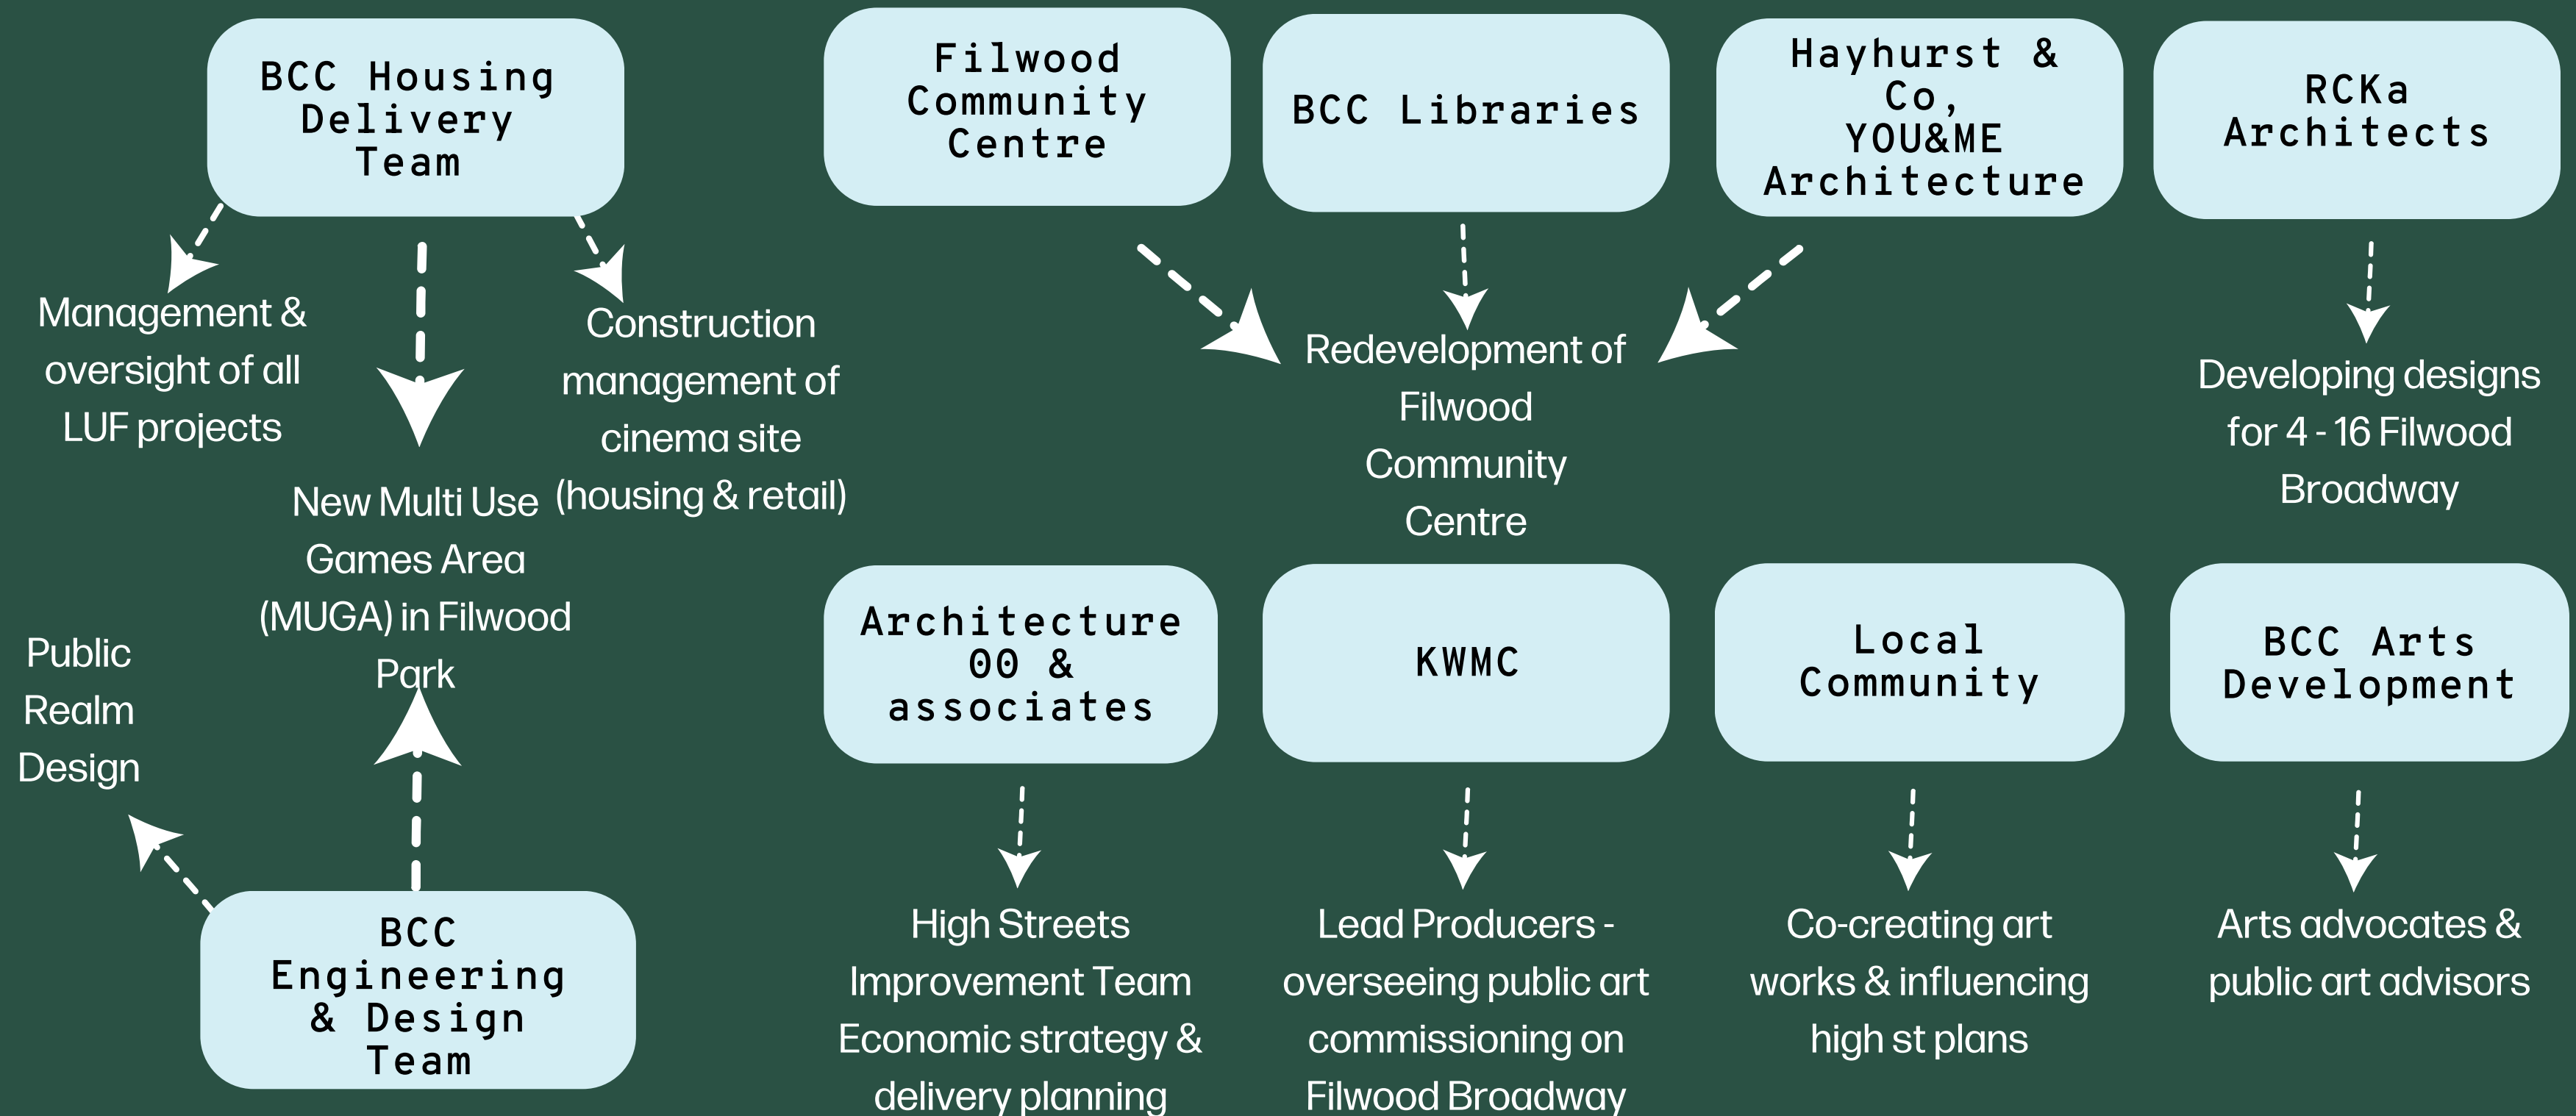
BCC Housing Delivery Team

Management & oversight of all LUF projects

New Multi Use Games Area (MUGA) in Filwood Park

Construction management of cinema site (housing & retail)

Public Realm Design

BCC Engineering & Design Team

Filwood Community Centre

BCC Libraries

Hayhurst & Co, YOU&ME Architecture

Redevelopment of Filwood Community Centre

RCKa Architects

Developing designs for 4 - 16 Filwood Broadway

Architecture 00 & associates

High Streets Improvement Team Economic strategy & delivery planning

KWMC

Lead Producers - overseeing public art commissioning on Filwood Broadway

Local Community

Co-creating art works & influencing high st plans

BCC Arts Development

Arts advocates & public art advisors